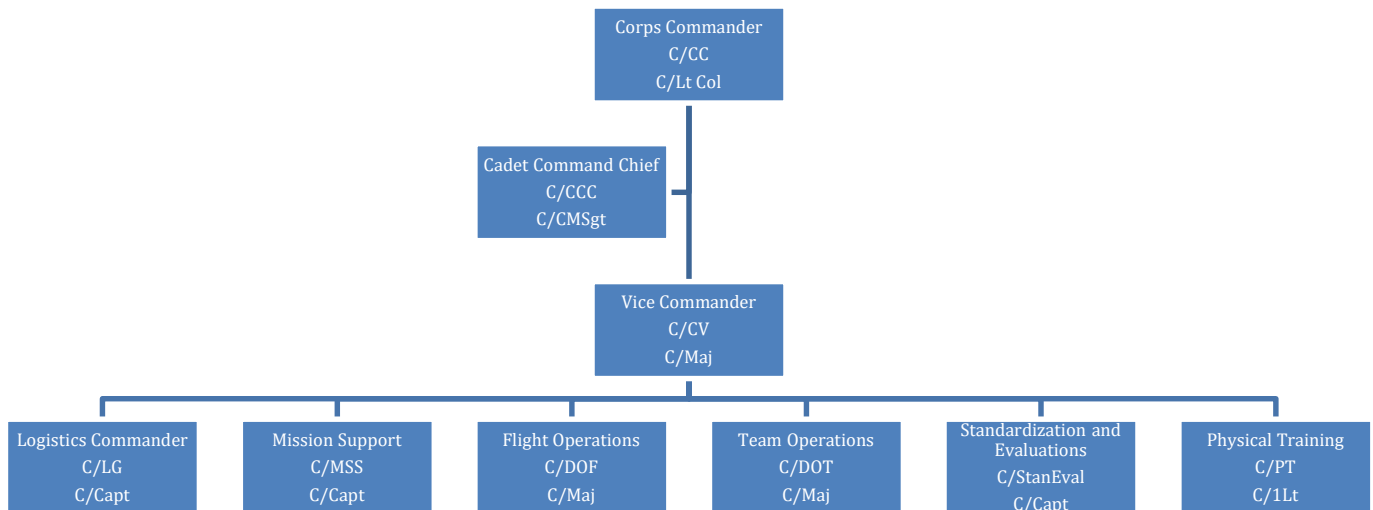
Corps Commander
C/CC
C/Lt Col

Cadet Command Chief
C/CCC
C/CMSgt

Vice Commander
C/CV
C/Maj

Logistics Commander
C/LG
C/Capt

Mission Support
C/MSS
C/Capt

Flight Operations
C/DOF
C/Maj

Team Operations
C/DOT
C/Maj

Standardization and Evaluations
C/StanEval
C/Capt

Physical Training
C/PT
C/1Lt